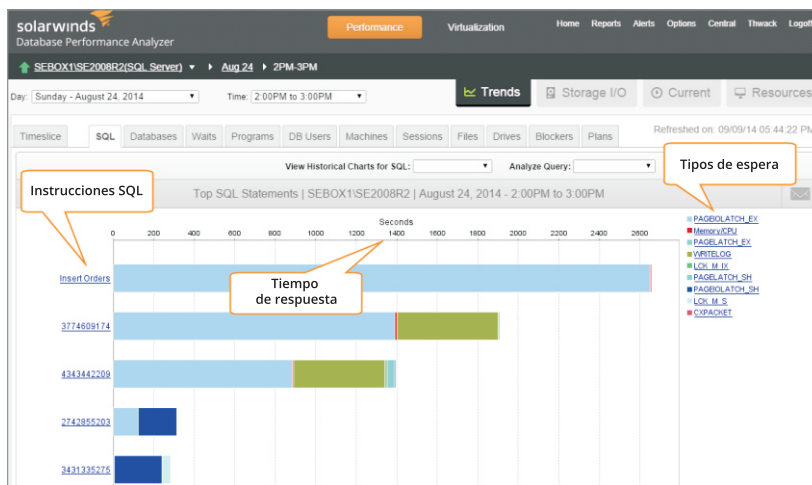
solarwinds
Database Performance Analyzer

Performance Virtualization Home Reports Alerts Options Central Thwack Logoff

SEBOX1\SE2008R2(SQL Server) ▾ ▸ Aug 24 ▸ 2PM-3PM

Day: Sunday - August 24, 2014 Time: 2:00PM to 3:00PM

Trends Storage I/O Current Resources

Timeslice SQL Databases Waits Programs DB Users Machines Sessions Files Drives Blockers Plans

Refreshed on: 09/09/14 05:44:22 PM

View Historical Charts for SQL: Analyze Query:

Tipos de espera

Instrucciones SQL

Top SQL Statements | SEBOX1\SE2008R2 | August 24, 2014 - 2:00PM to 3:00PM

Seconds

0 200 400 600 800 1000 1200 1400 1600 1800 2000 2200 2400 2600

Insert Orders

Tiempo de respuesta

3774609174

4343442209

2742855203

3431335275

PAGEIOLATCH_EX
Memory/CPU
PAGELATCH_EX
WRITELOG
LCK_M_IX
PAGELATCH_SH
PAGEIOLATCH_SH
LCK_M_S
CXPACKET